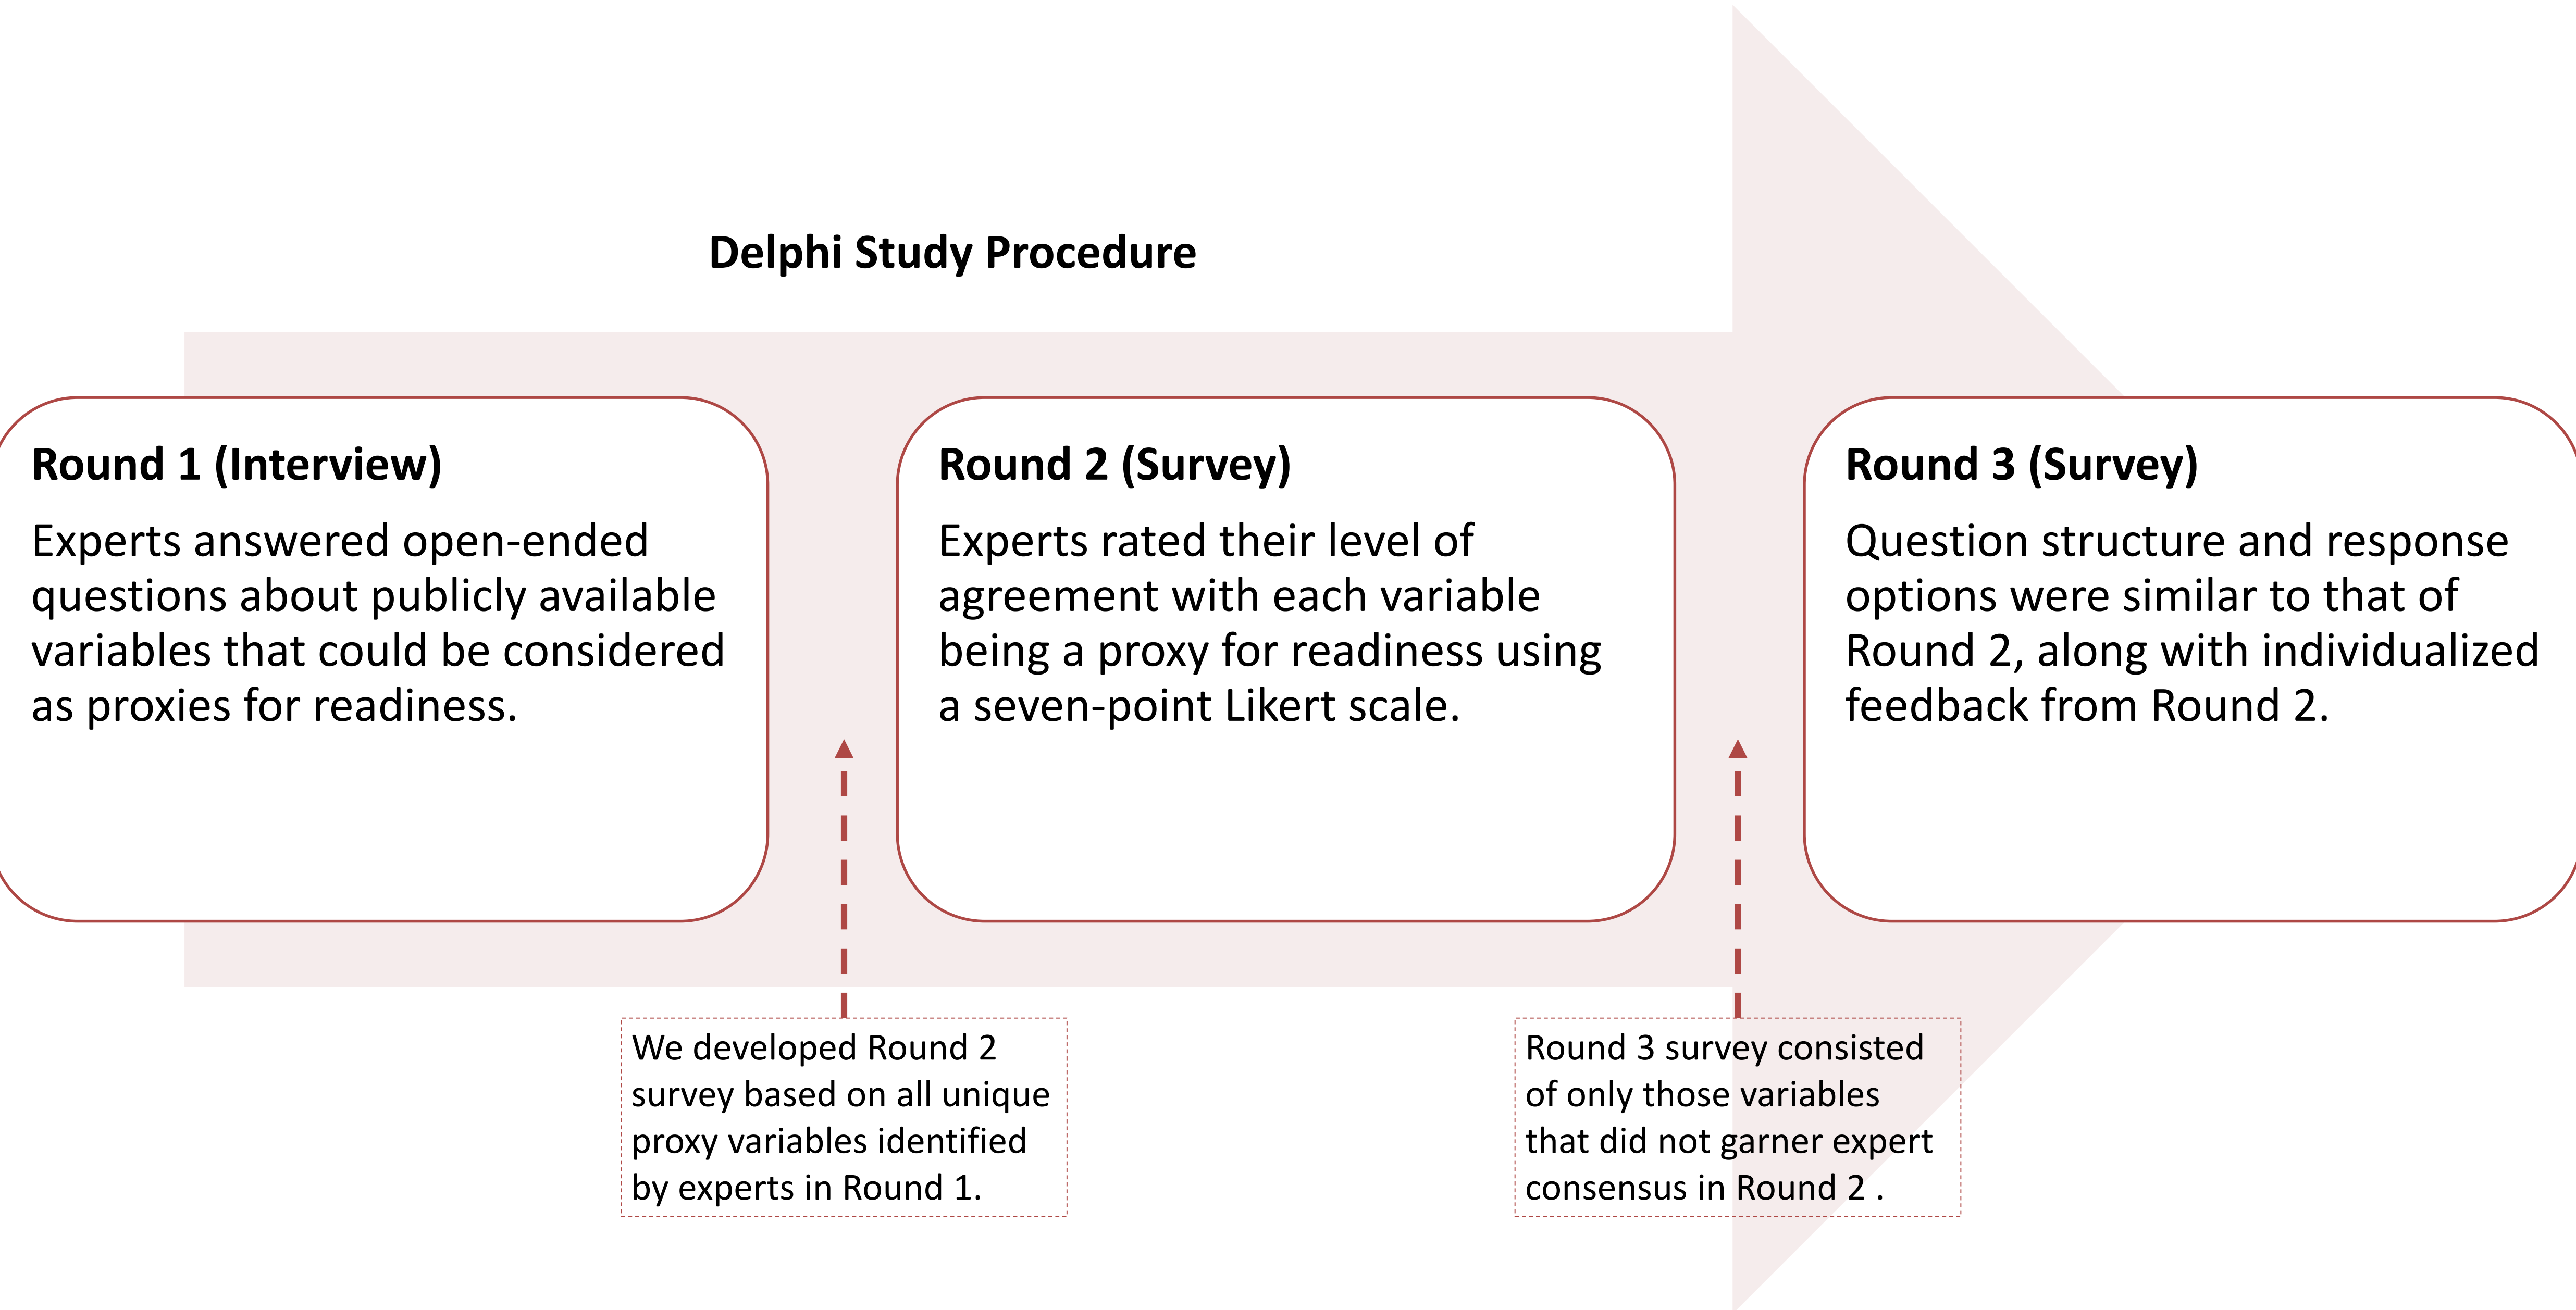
Delphi Study Procedure

Round 1 (Interview)

Experts answered open-ended questions about publicly available variables that could be considered as proxies for readiness.

Round 2 (Survey)

Experts rated their level of agreement with each variable being a proxy for readiness using a seven-point Likert scale.

Round 3 (Survey)

Question structure and response options were similar to that of Round 2, along with individualized feedback from Round 2.

We developed Round 2 survey based on all unique proxy variables identified by experts in Round 1.

Round 3 survey consisted of only those variables that did not garner expert consensus in Round 2 .